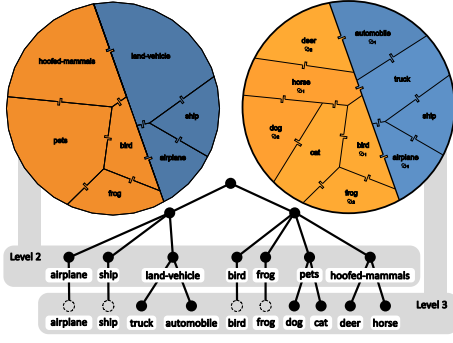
hoofed-mammals
land-vehicle
pets
bird
ship
airplane
frog

deer
$c_2$
automobile
$c_4$
horse
$c_1$
truck
dog
cat
bird
$c_1$
ship
airplane
$c_4$
frog
$c_2$

Level 2
airplane
ship
land-vehicle
bird
frog
pets
hoofed-mammals

Level 3
airplane
ship
truck
automobile
bird
frog
dog
cat
deer
horse